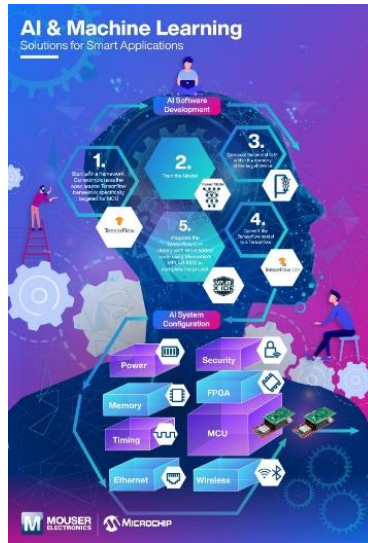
AI & Machine Learning
Solutions for Smart Applications

AI Software Development

1.
Start with a framework. Our example uses the open source TensorFlow framework specifically targeted for MCU
TensorFlow

2.
Train the Model

3.
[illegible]

4.
Convert the TensorFlow model to a TensorFlow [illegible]
TensorFlow Lite

5.
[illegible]

AI System Configuration

Power
Security
Memory
FPGA
Timing
MCU
Ethernet
Wireless

MOUSER ELECTRONICS
MICROCHIP